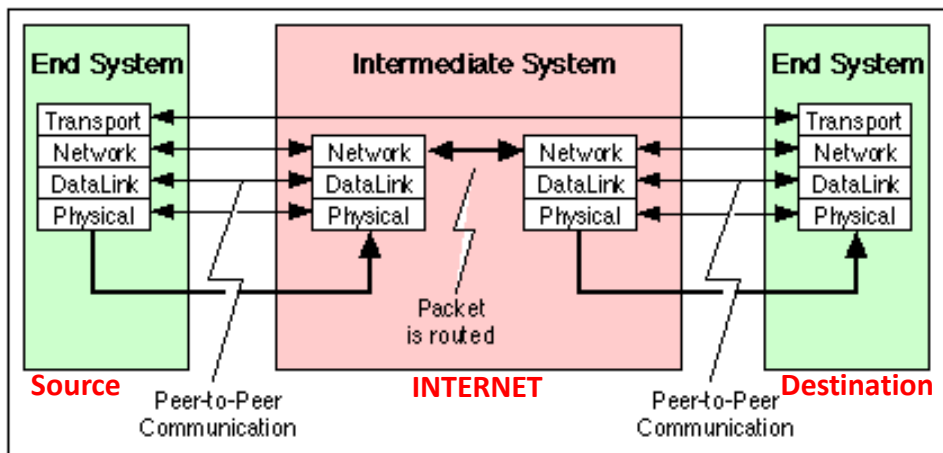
End System

Transport
Network
DataLink
Physical

Intermediate System

Network
DataLink
Physical

Network
DataLink
Physical

Packet is routed

End System

Transport
Network
DataLink
Physical

Source

Peer-to-Peer Communication

INTERNET

Peer-to-Peer Communication

Destination